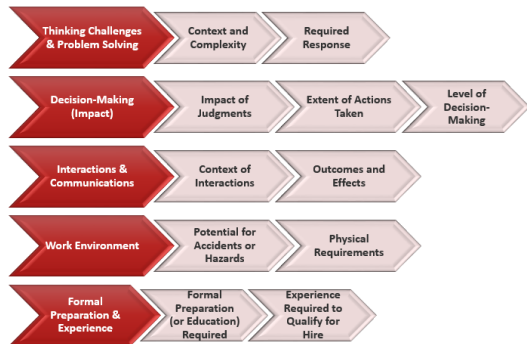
| Thinking Challenges & Problem Solving | Context and Complexity | Required Response | |
|---|---|---|---|
| Decision-Making (Impact) | Impact of Judgments | Extent of Actions Taken | Level of Decision-Making |
| Interactions & Communications | Context of Interactions | Outcomes and Effects | |
| Work Environment | Potential for Accidents or Hazards | Physical Requirements | |
| Formal Preparation & Experience | Formal Preparation (or Education) Required | Experience Required to Qualify for Hire | |